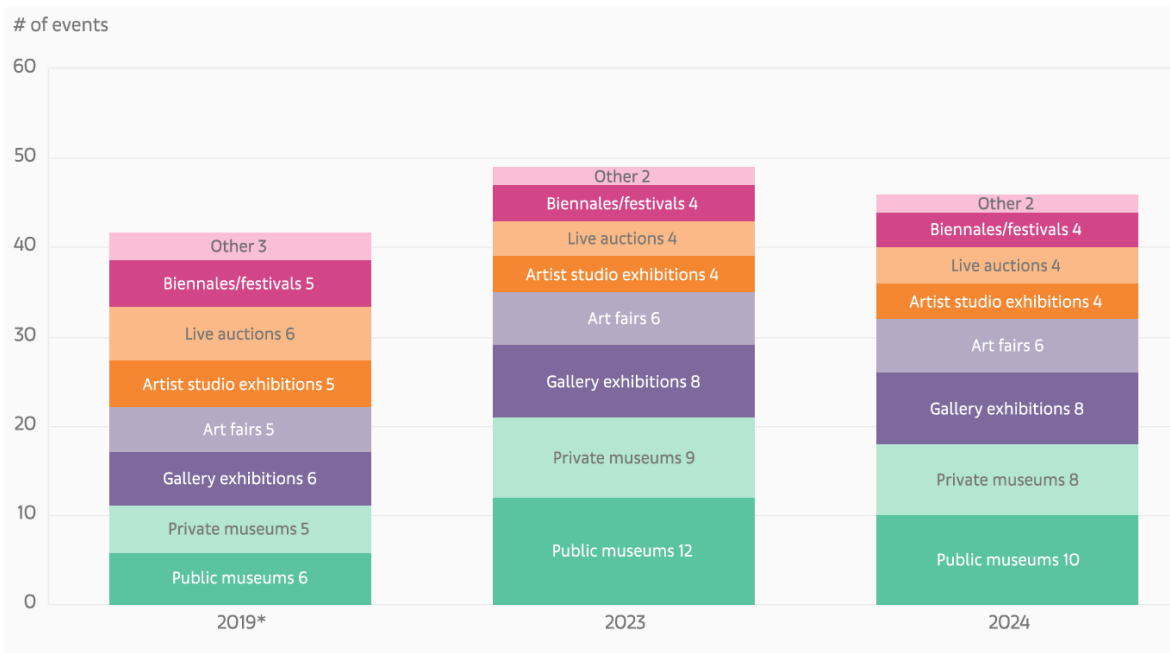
# of events

60
50
40
30
20
10
0

Other 3
Biennales/festivals 5
Live auctions 6
Artist studio exhibitions 5
Art fairs 5
Gallery exhibitions 6
Private museums 5
Public museums 6

Other 2
Biennales/festivals 4
Live auctions 4
Artist studio exhibitions 4
Art fairs 6
Gallery exhibitions 8
Private museums 9
Public museums 12

Other 2
Biennales/festivals 4
Live auctions 4
Artist studio exhibitions 4
Art fairs 6
Gallery exhibitions 8
Private museums 8
Public museums 10

2019*
2023
2024